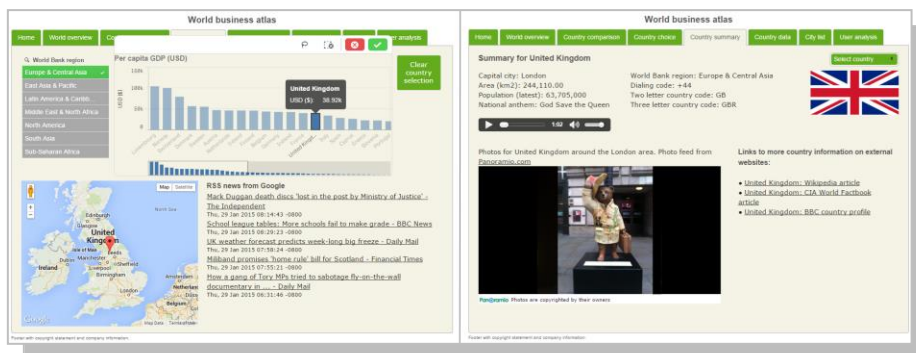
World business atlas

Home | World overview | Co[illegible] | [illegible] | User analysis

World Bank region
Europe & Central Asia
East Asia & Pacific
Latin America & Carib...
Middle East & North Africa
North America
South Asia
Sub-Saharan Africa

Per capita GDP (USD)
150k
100k
50k
0

United Kingdom
USD ($) 38.92k

United Kingd...

Clear country selection

Map | Satellite

Edinburgh
United Kingdom
Isle of Man
Ireland
Dublin
Manchester
Birmingham
Cardiff
London
England
Google
Map Data | Terms of Use

RSS news from Google
Mark Duggan death discs 'lost in the post by Ministry of Justice' - The Independent
Thu, 29 Jan 2015 08:14:43 -0800
School league tables: More schools fail to make grade - BBC News
Thu, 29 Jan 2015 07:58:24 -0800
UK weather forecast predicts week-long big freeze - Daily Mail
Thu, 29 Jan 2015 07:55:39 -0800
Miliband promises 'home rule' bill for Scotland - Financial Times
Thu, 29 Jan 2015 07:55:21 -0800
How a gang of Tory MPs tried to sabotage fly-on-the-wall documentary in ... - Daily Mail
Thu, 29 Jan 2015 06:31:46 -0800

Footer with copyright statement and company information.

World business atlas

Home | World overview | Country comparison | Country choice | Country summary | Country data | City list | User analysis

Summary for United Kingdom

Select country

Capital city: London
Area (km2): 244,110.00
Population (latest): 63,705,000
National anthem: God Save the Queen

World Bank region: Europe & Central Asia
Dialing code: +44
Two letter country code: GB
Three letter country code: GBR

1:02

Photos for United Kingdom around the London area. Photo feed from Panoramio.com

Panoramio Photos are copyrighted by their owners

Links to more country information on external websites:

• United Kingdom: Wikipedia article
• United Kingdom: CIA World Factbook article
• United Kingdom: BBC country profile

Footer with copyright statement and company information.